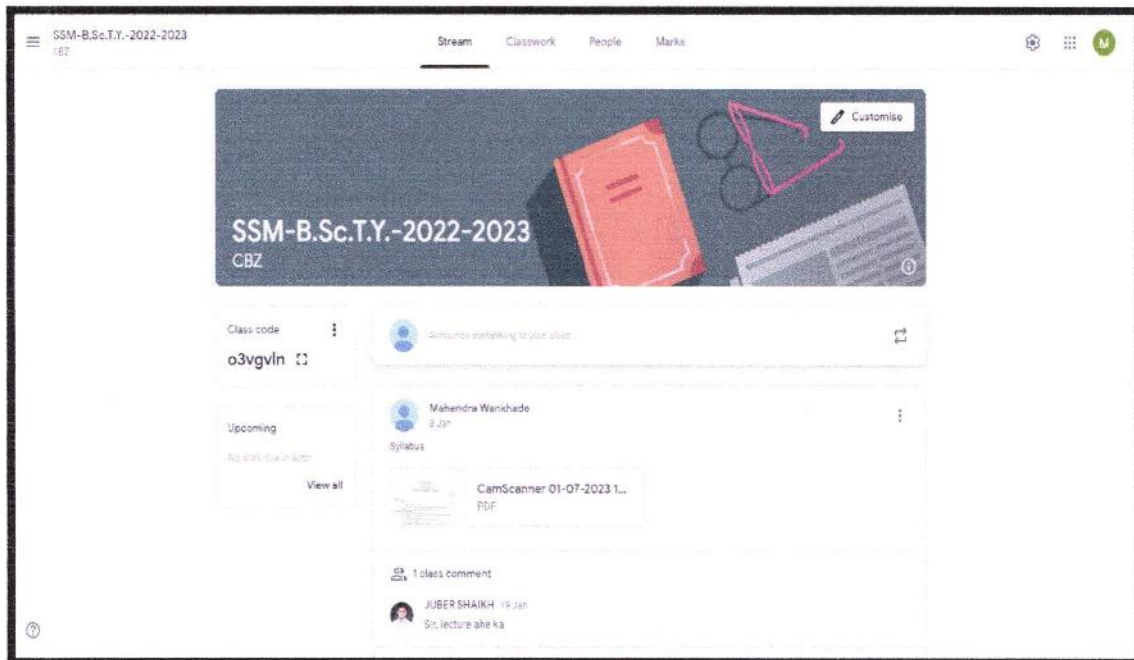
SSM-B.Sc.T.Y.-2022-2023
CBZ

Stream Classwork People Marks

M

Customise

SSM-B.Sc.T.Y.-2022-2023
CBZ

Class code
o3vgvln

Announce something to your class

Upcoming
No work due in soon
View all

Mahendra Wankhade
9 Jan
Syllabus

CamScanner 01-07-2023 1...
PDF

1 class comment

JUBER SHAIKH 19 Jan
Sir, lecture ahe ka